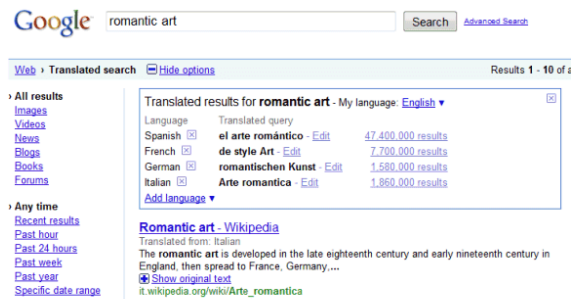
Google

romantic art

Search

Advanced Search

Web › Translated search ⊟ Hide options

Results 1 - 10 of a

› All results
Images
Videos
News
Blogs
Books
Forums

› Any time
Recent results
Past hour
Past 24 hours
Past week
Past year
Specific date range

Translated results for **romantic art** - My language: English ▾

| Language | Translated query | |
|---|---|---|
| Spanish ☒ | **el arte romántico** - Edit | 47,400,000 results |
| French ☒ | **de style Art** - Edit | 7,700,000 results |
| German ☒ | **romantischen Kunst** - Edit | 1,580,000 results |
| Italian ☒ | **Arte romantica** - Edit | 1,860,000 results |

Add language ▾

**Romantic art** - Wikipedia
Translated from: Italian
The **romantic art** is developed in the late eighteenth century and early nineteenth century in England, then spread to France, Germany,...
⊞ Show original text
it.wikipedia.org/wiki/**Arte_romantica**